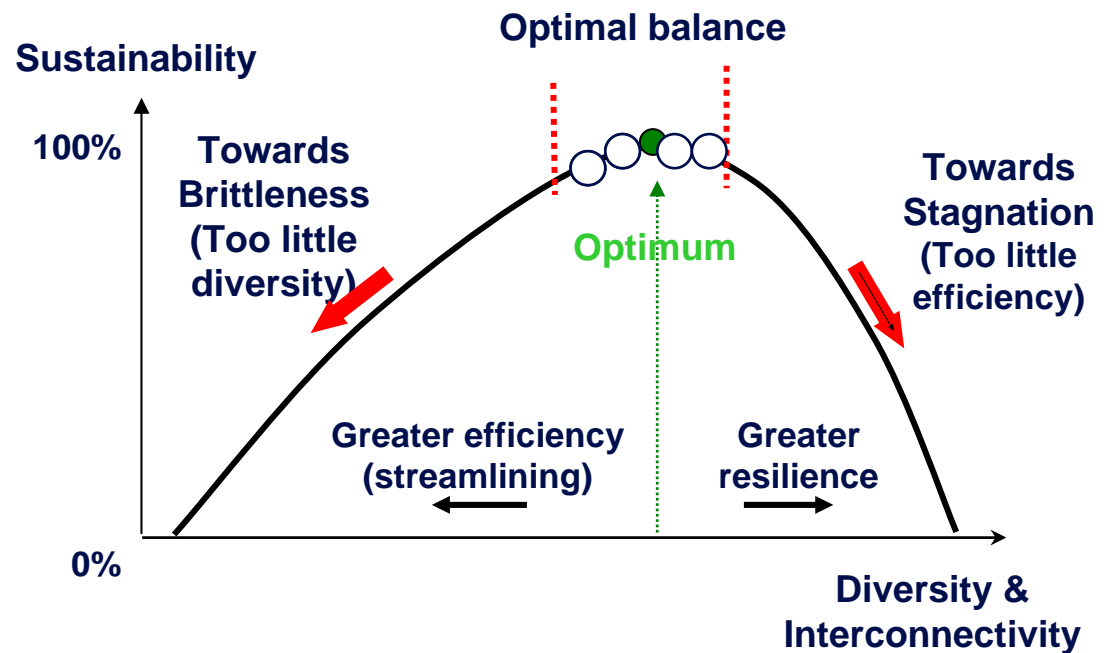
Optimal balance

Sustainability

100%

Towards Brittleness (Too little diversity)

Optimum

Towards Stagnation (Too little efficiency)

Greater efficiency (streamlining)

Greater resilience

0%

Diversity & Interconnectivity